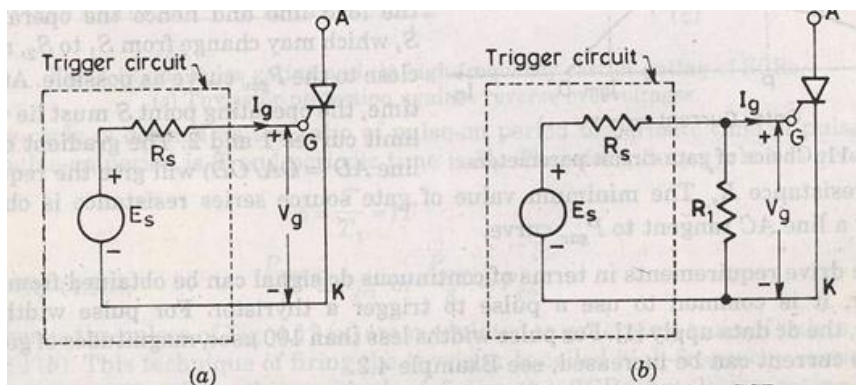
the ... and hence the opera... $S$, which may change from $S_1$ to $S_2$ ... close to the $P_{gm}$ curve position. At time, the operating point S must lie ... limit current ... and ... the gradient ... line $AD = (AO/OD)$ will give the req... Influence of ... resistance. The minimum value of gate source series resistance is ob... a line AC tangent to $P_{gav}$ curve.

... drive requirements in terms of continuous dc signal can be obtained from ... it is common to use a pulse to trigger a thyristor. For pulse width ... the dc data apply. ... less than 100 ... current can be increased, see Example 4.2.

Trigger circuit
A
$I_g$
+
G
$R_s$
+
$E_s$
−
$V_g$
−
K
(a)

Trigger circuit
A
$I_g$
+
G
$R_s$
+
$E_s$
−
$R_1$
$V_g$
−
K
(b)